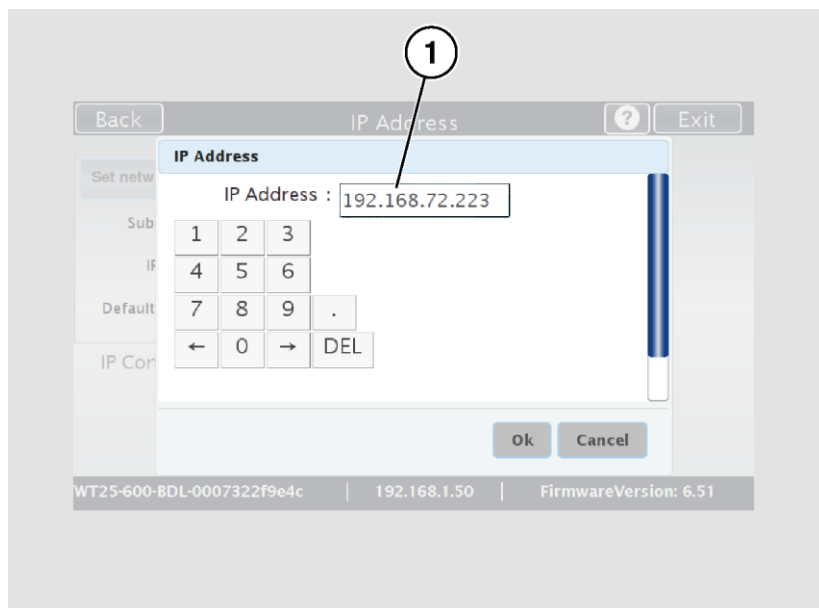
1

Back IP Address ? Exit

Set netw

Sub

IP

Default

IP Cor

IP Address

IP Address : 192.168.72.223

1 2 3
4 5 6
7 8 9 .
← 0 → DEL

Ok Cancel

WT25-600-BDL-0007322f9e4c | 192.168.1.50 | FirmwareVersion: 6.51